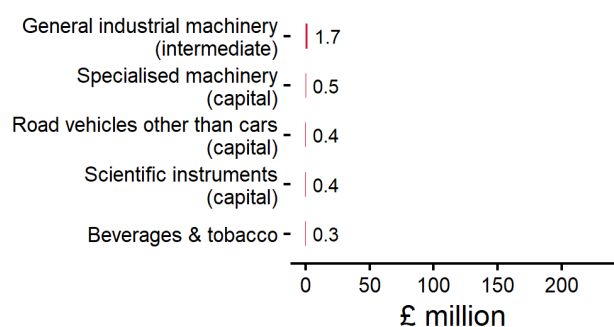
General industrial machinery (intermediate) 1.7

Specialised machinery (capital) 0.5

Road vehicles other than cars (capital) 0.4

Scientific instruments (capital) 0.4

Beverages & tobacco 0.3

0 50 100 150 200

£ million